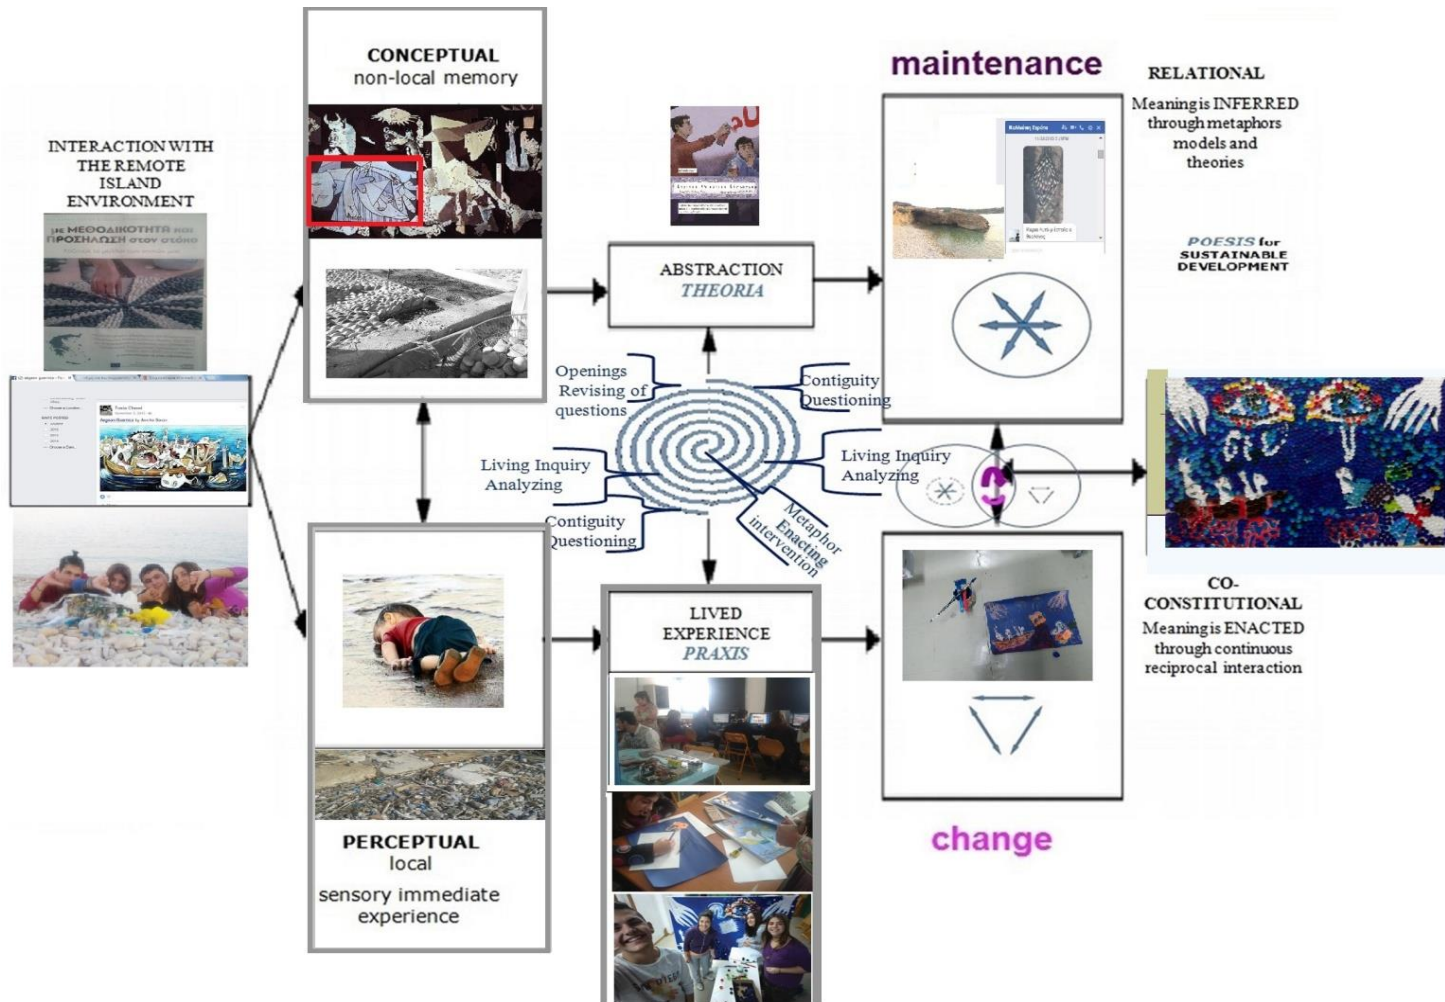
INTERACTION WITH THE REMOTE ISLAND ENVIRONMENT

ΜΕ ΜΕΘΟΔΙΚΟΤΗΤΑ ΚΑΙ ΠΡΟΣΗΛΩΣΗ στον στόχο

CONCEPTUAL
non-local memory

PERCEPTUAL
local
sensory immediate experience

ABSTRACTION
THEORIA

LIVED EXPERIENCE
PRAXIS

Openings
Revising of questions

Contiguity
Questioning

Living Inquiry
Analyzing

Living Inquiry
Analyzing

Contiguity
Questioning

Metaphor
Enacting
intervention

maintenance

change

RELATIONAL
Meaning is INFERRED through metaphors models and theories

POESIS for SUSTAINABLE DEVELOPMENT

CO-CONSTITUTIONAL
Meaning is ENACTED through continuous reciprocal interaction